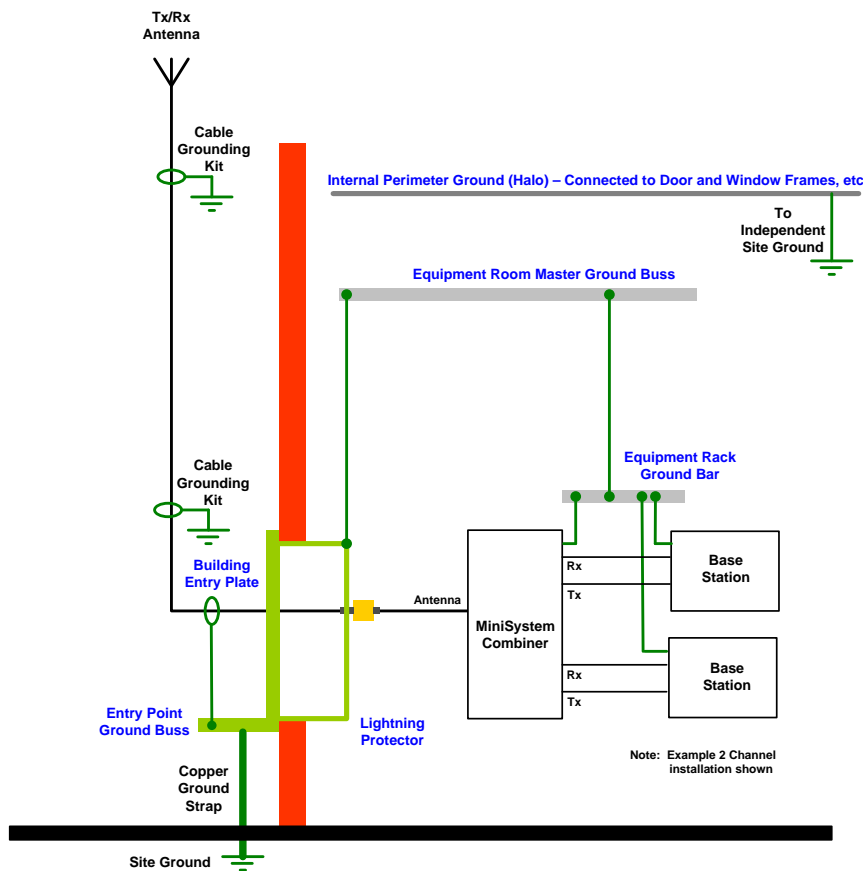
Tx/Rx Antenna

Cable Grounding Kit

Internal Perimeter Ground (Halo) – Connected to Door and Window Frames, etc

To Independent Site Ground

Equipment Room Master Ground Buss

Equipment Rack Ground Bar

Cable Grounding Kit

Building Entry Plate

Antenna

MiniSystem Combiner

Rx

Tx

Base Station

Rx

Tx

Base Station

Entry Point Ground Buss

Lightning Protector

Note: Example 2 Channel installation shown

Copper Ground Strap

Site Ground